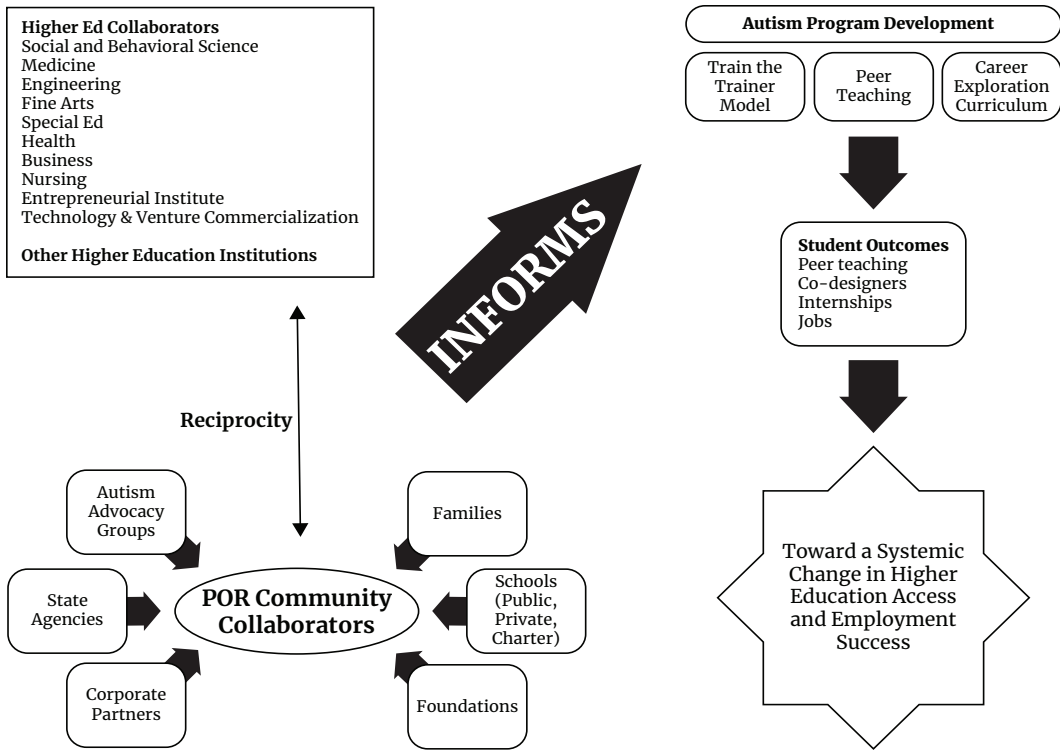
**Higher Ed Collaborators**
Social and Behavioral Science
Medicine
Engineering
Fine Arts
Special Ed
Health
Business
Nursing
Entrepreneurial Institute
Technology & Venture Commercialization

**Other Higher Education Institutions**

Reciprocity

INFORMS

Autism Program Development

Train the Trainer Model

Peer Teaching

Career Exploration Curriculum

**Student Outcomes**
Peer teaching
Co-designers
Internships
Jobs

Toward a Systemic Change in Higher Education Access and Employment Success

Autism Advocacy Groups

Families

State Agencies

POR Community Collaborators

Schools (Public, Private, Charter)

Corporate Partners

Foundations